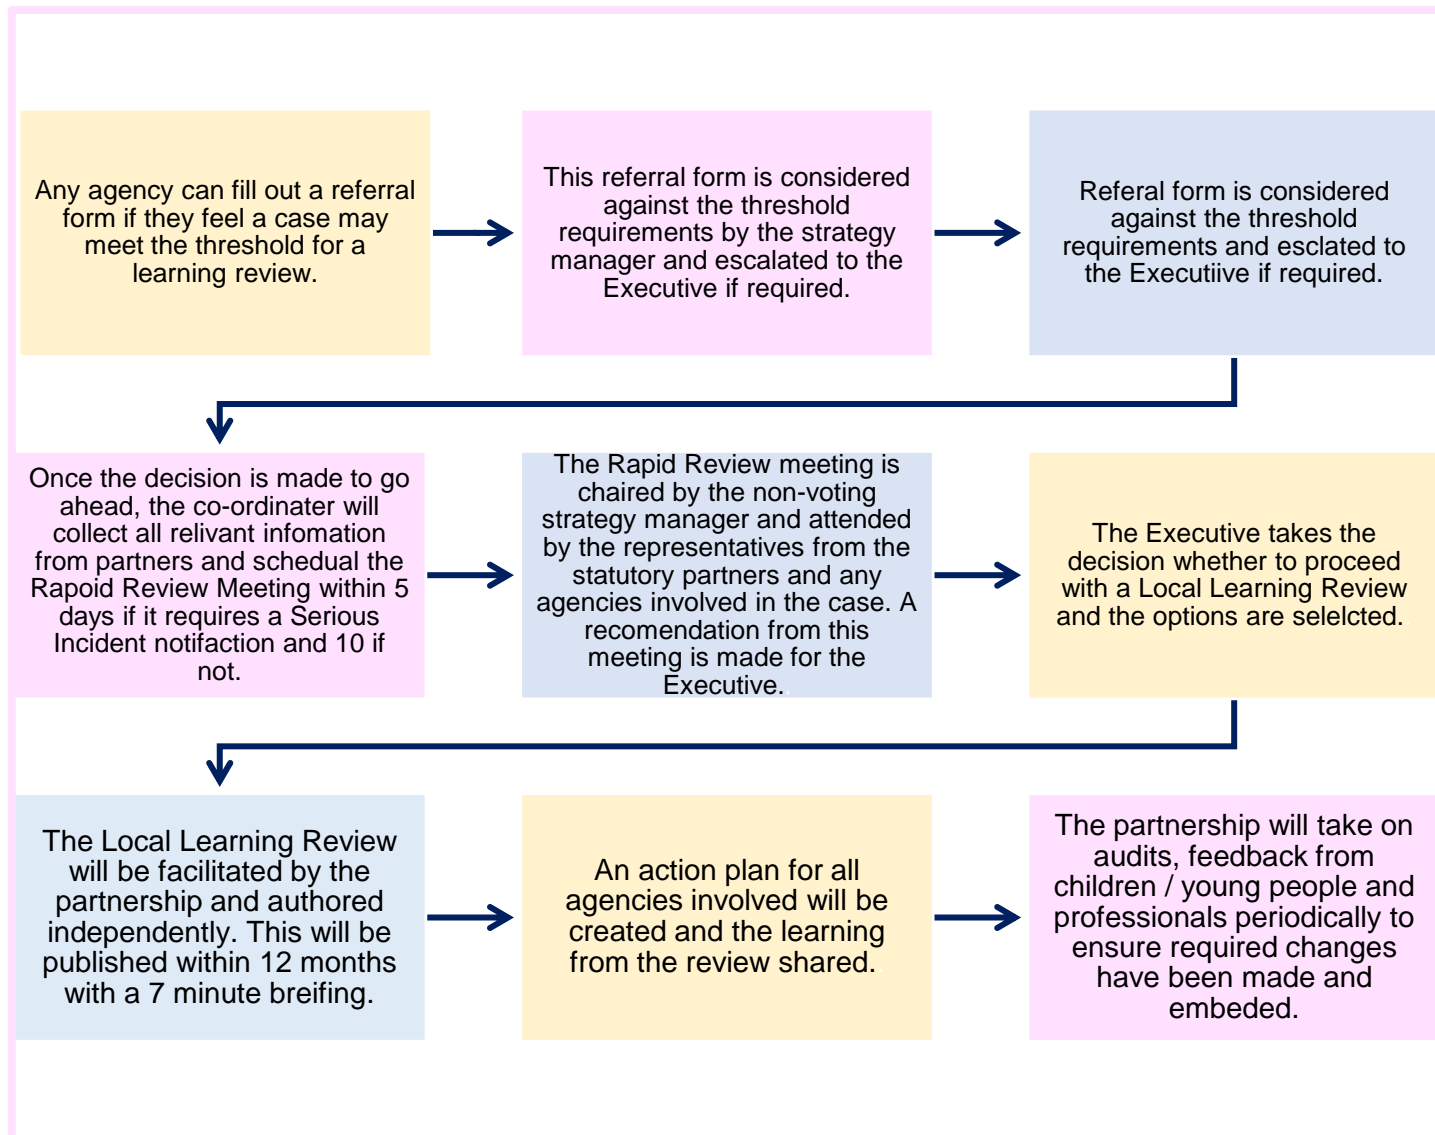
Any agency can fill out a referral form if they feel a case may meet the threshold for a learning review.

This referral form is considered against the threshold requirements by the strategy manager and escalated to the Executive if required.

Referal form is considered against the threshold requirements and esclated to the Executiive if required.

Once the decision is made to go ahead, the co-ordinater will collect all relivant infomation from partners and schedual the Rapoid Review Meeting within 5 days if it requires a Serious Incident notifaction and 10 if not.

The Rapid Review meeting is chaired by the non-voting strategy manager and attended by the representatives from the statutory partners and any agencies involved in the case. A recomendation from this meeting is made for the Executive.

The Executive takes the decision whether to proceed with a Local Learning Review and the options are selelcted.

The Local Learning Review will be facilitated by the partnership and authored independently. This will be published within 12 months with a 7 minute breifing.

An action plan for all agencies involved will be created and the learning from the review shared.

The partnership will take on audits, feedback from children / young people and professionals periodically to ensure required changes have been made and embeded.